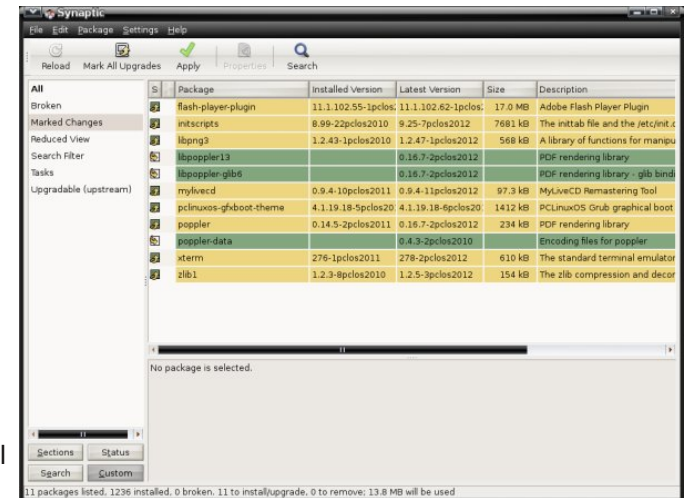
Synaptic

File Edit Package Settings Help

Reload Mark All Upgrades Apply Properties Search

All
Broken
Marked Changes
Reduced View
Search Filter
Tasks
Upgradable (upstream)

| S | Package | Installed Version | Latest Version | Size | Description |
|---|---|---|---|---|---|
| | flash-player-plugin | 11.1.102.55-1pclos | 11.1.102.62-1pclos | 17.0 MB | Adobe Flash Player Plugin |
| | initscripts | 8.99-22pclos2010 | 9.25-7pclos2012 | 7681 kB | The inittab file and the /etc/init.c |
| | libpng3 | 1.2.43-1pclos2010 | 1.2.47-1pclos2012 | 568 kB | A library of functions for manipu |
| | libpoppler13 | | 0.16.7-2pclos2012 | | PDF rendering library |
| | libpoppler-glib6 | | 0.16.7-2pclos2012 | | PDF rendering library - glib bindi |
| | mylivecd | 0.9.4-10pclos2011 | 0.9.4-11pclos2012 | 97.3 kB | MyLiveCD Remastering Tool |
| | pclinuxos-gfxboot-theme | 4.1.19.18-5pclos20 | 4.1.19.18-6pclos20 | 1412 kB | PCLinuxOS Grub graphical boot |
| | poppler | 0.14.5-2pclos2011 | 0.16.7-2pclos2012 | 234 kB | PDF rendering library |
| | poppler-data | | 0.4.3-2pclos2010 | | Encoding files for poppler |
| | xterm | 276-1pclos2011 | 278-2pclos2012 | 610 kB | The standard terminal emulator |
| | zlib1 | 1.2.3-8pclos2010 | 1.2.5-3pclos2012 | 154 kB | The zlib compression and decor |

No package is selected.

Sections Status
Search Custom

11 packages listed, 1236 installed, 0 broken. 11 to install/upgrade, 0 to remove; 13.8 MB will be used